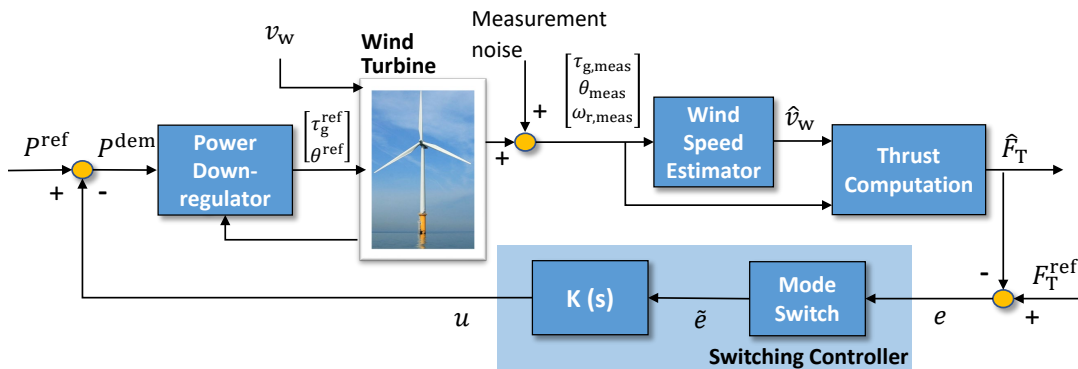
$v_{\mathrm{w}}$

Wind Turbine

Measurement noise

$\begin{bmatrix}\tau_{\mathrm{g,meas}}\\ \theta_{\mathrm{meas}}\\ \omega_{\mathrm{r,meas}}\end{bmatrix}$

+

$P^{\mathrm{ref}}$

$P^{\mathrm{dem}}$

+

-

Power Down-regulator

$\begin{bmatrix}\tau_{\mathrm{g}}^{\mathrm{ref}}\\ \theta^{\mathrm{ref}}\end{bmatrix}$

+

Wind Speed Estimator

$\hat{v}_{\mathrm{w}}$

Thrust Computation

$\hat{F}_{\mathrm{T}}$

-

$F_{\mathrm{T}}^{\mathrm{ref}}$

+

K (s)

Mode Switch

$u$

$\tilde{e}$

$e$

Switching Controller